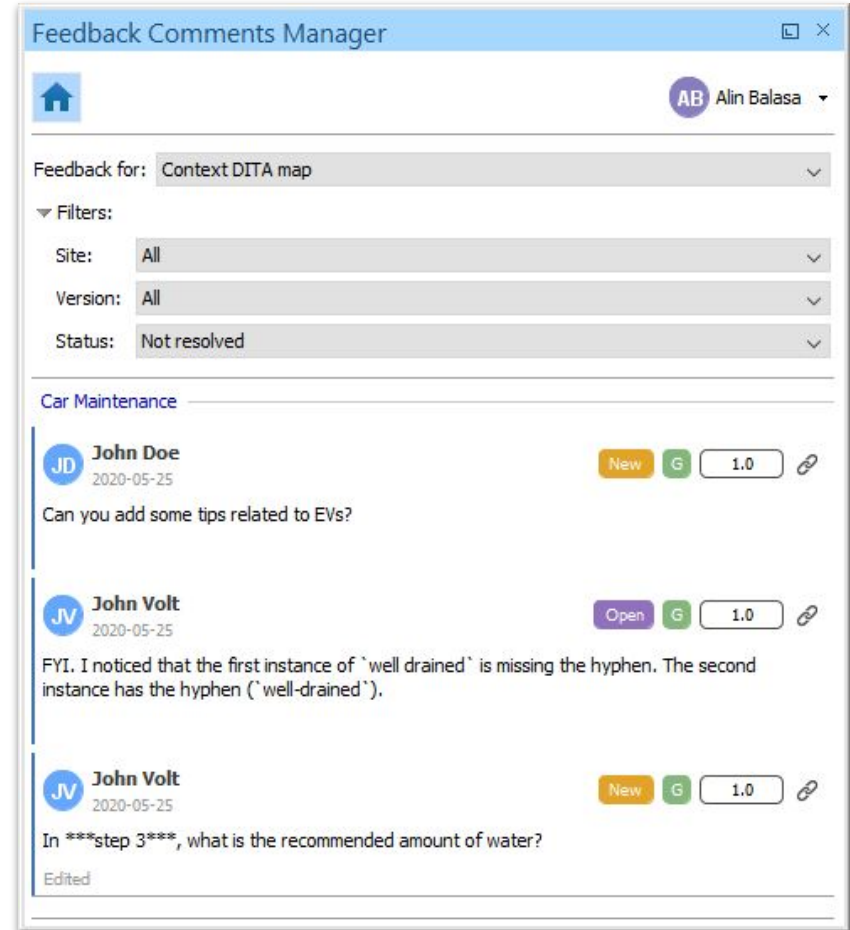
Feedback Comments Manager

AB Alin Balasa

Feedback for: Context DITA map

Filters:

Site: All

Version: All

Status: Not resolved

Car Maintenance

JD John Doe
2020-05-25
New G 1.0

Can you add some tips related to EVs?

JV John Volt
2020-05-25
Open G 1.0

FYI. I noticed that the first instance of `well drained` is missing the hyphen. The second instance has the hyphen (`well-drained`).

JV John Volt
2020-05-25
New G 1.0

In ***step 3***, what is the recommended amount of water?

Edited